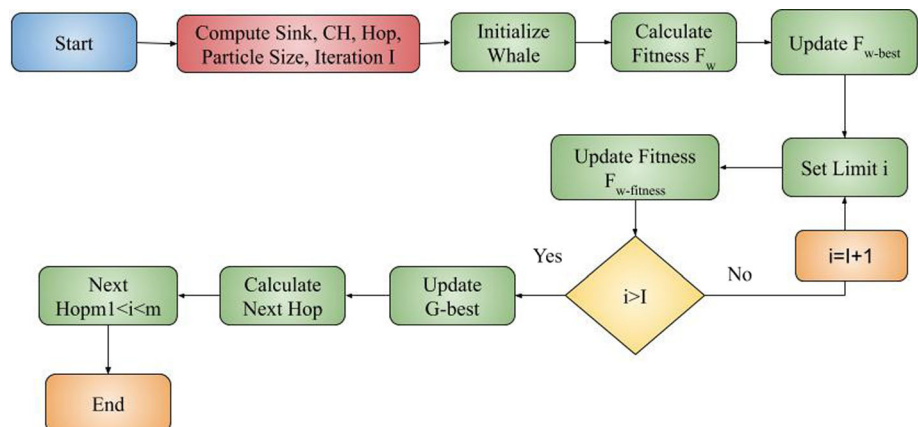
Start

Compute Sink, CH, Hop, Particle Size, Iteration I

Initialize Whale

Calculate Fitness $F_w$

Update $F_{w\text{-best}}$

Set Limit i

Update Fitness $F_{w\text{-fitness}}$

i=I+1

i>I

Yes

No

Update G-best

Calculate Next Hop

Next Hopm1<i<m

End